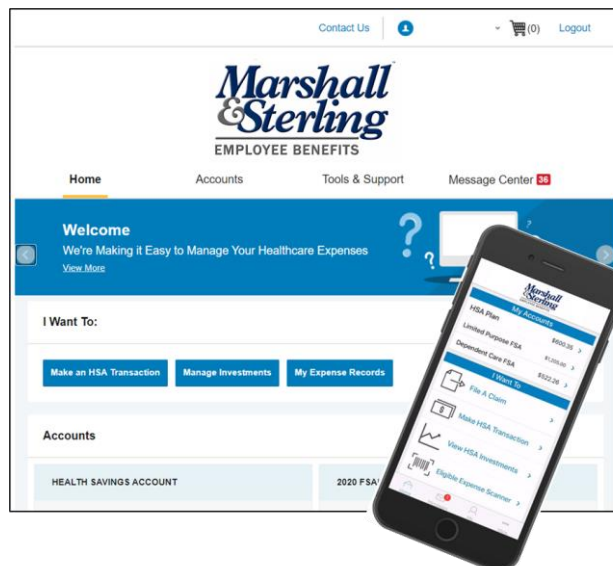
Contact Us (0) Logout

Marshall & Sterling
EMPLOYEE BENEFITS

Home Accounts Tools & Support Message Center 36

Welcome
We're Making it Easy to Manage Your Healthcare Expenses
View More

I Want To:

Make an HSA Transaction Manage Investments My Expense Records

Accounts

HEALTH SAVINGS ACCOUNT 2020 FSA

Marshall & Sterling
My Accounts
HSA Plan $500.35
Limited Purpose FSA $1,000.00
Dependent Care FSA $522.28
I Want To
File A Claim
Make HSA Transaction
View HSA Investments
Eligible Expense Scanner